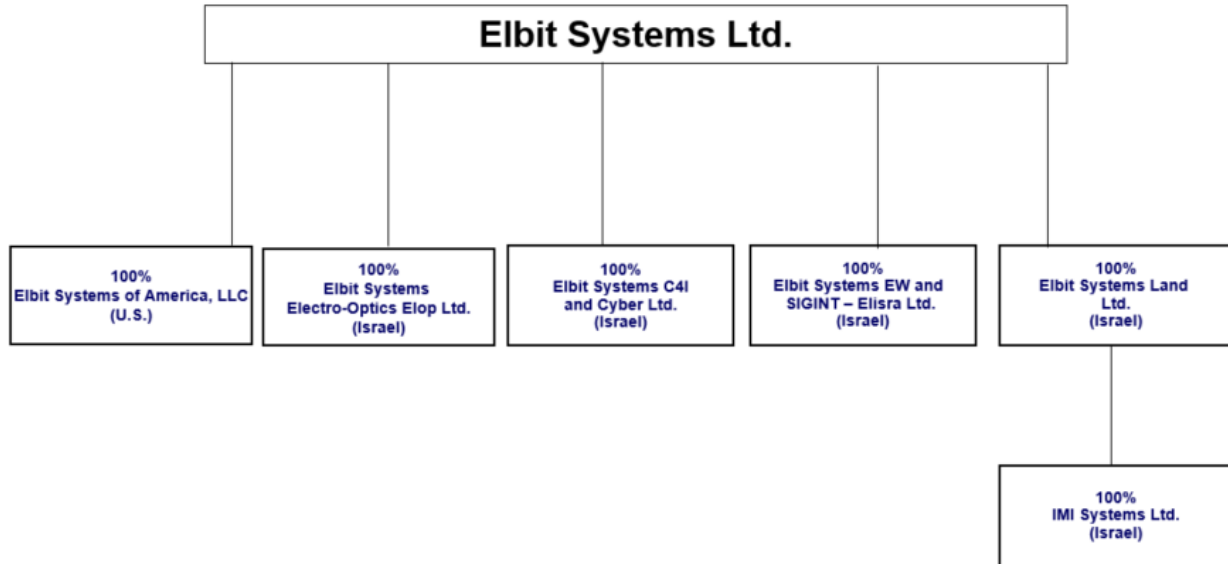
Elbit Systems Ltd.

100%
Elbit Systems of America, LLC
(U.S.)

100%
Elbit Systems
Electro-Optics Elop Ltd.
(Israel)

100%
Elbit Systems C4I
and Cyber Ltd.
(Israel)

100%
Elbit Systems EW and
SIGINT – Elisra Ltd.
(Israel)

100%
Elbit Systems Land
Ltd.
(Israel)

100%
IMI Systems Ltd.
(Israel)